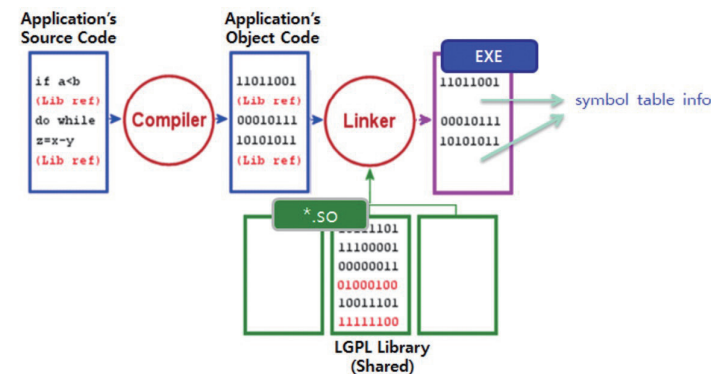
Application's Source Code

if a<b
(Lib ref)
do while
z=x-y
(Lib ref)

Compiler

Application's Object Code

11011001
(Lib ref)
00010111
10101011
(Lib ref)

Linker

EXE

11011001

00010111
10101011

symbol table info

*.SO

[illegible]1101
11100001
00000011
01000100
10011101
11111100

LGPL Library
(Shared)